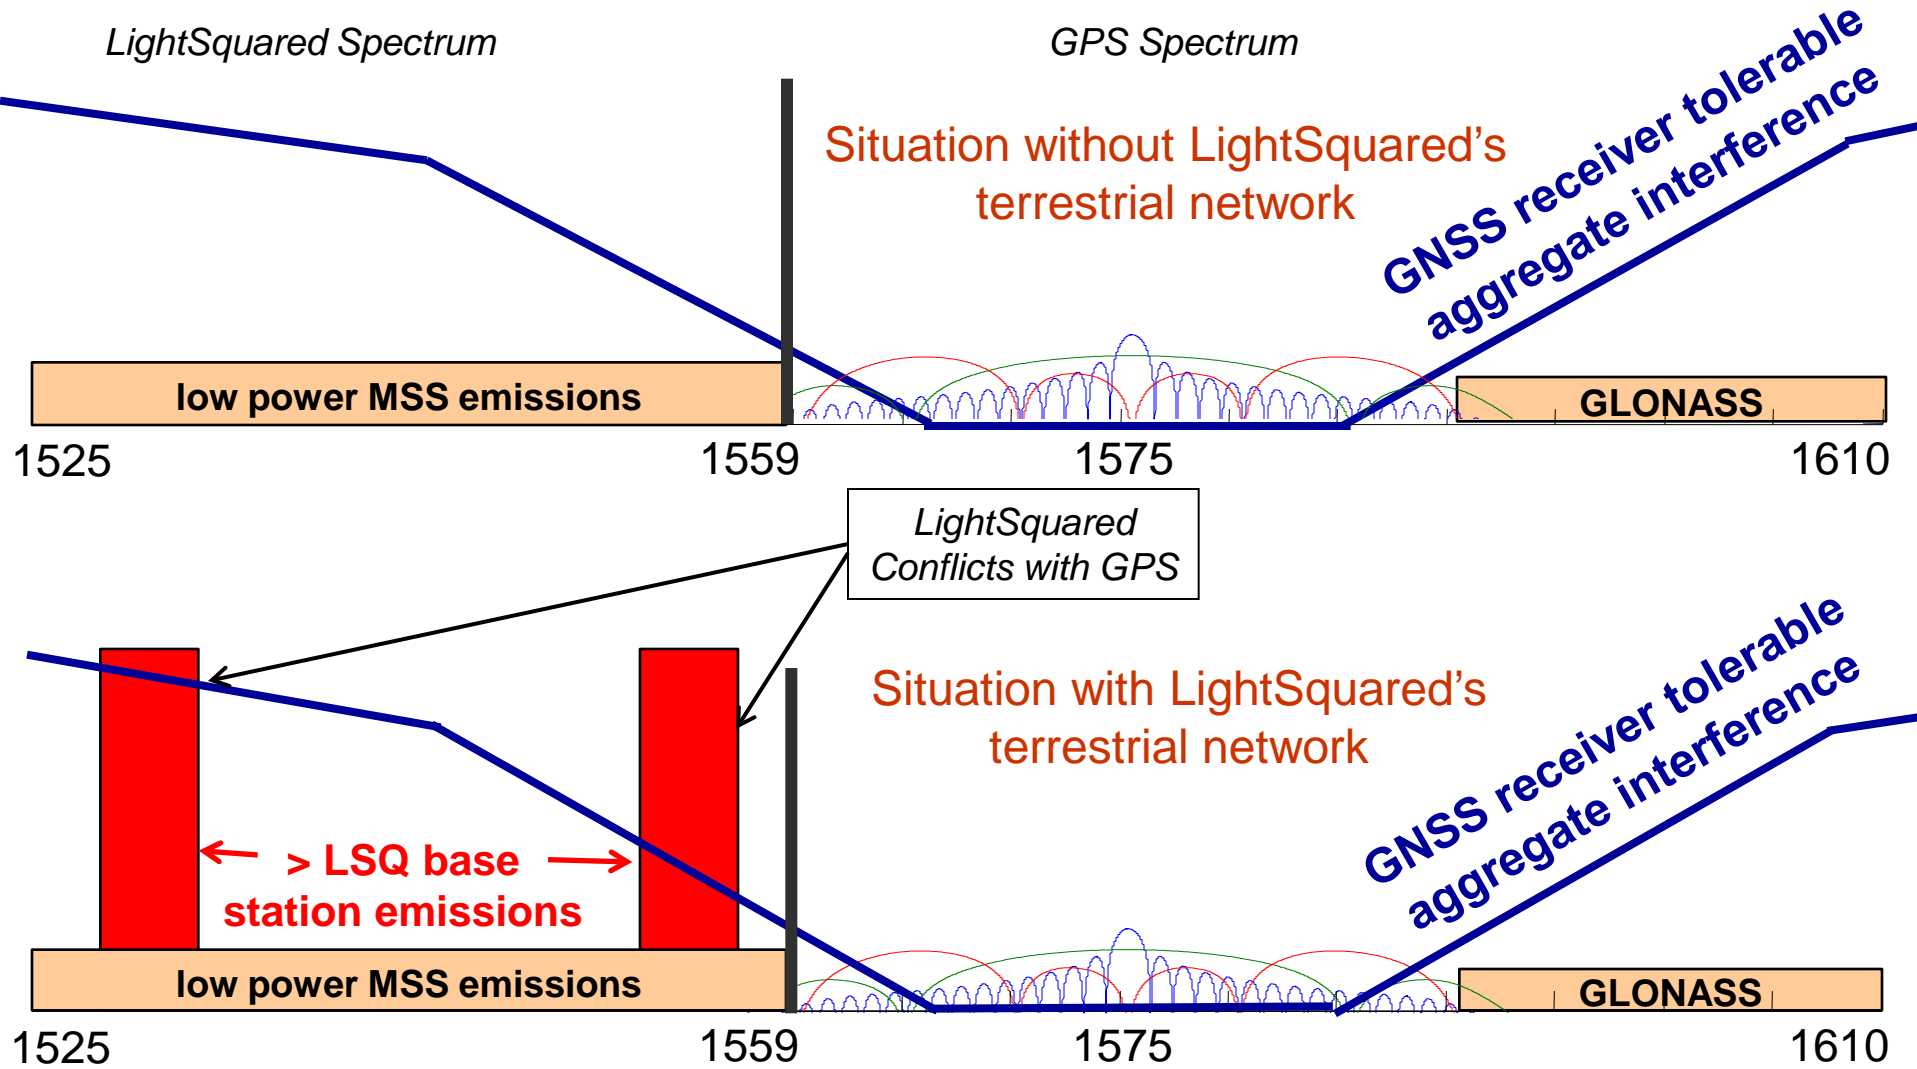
LightSquared Spectrum

GPS Spectrum

Situation without LightSquared's terrestrial network

GNSS receiver tolerable aggregate interference

low power MSS emissions

GLONASS

1525

1559

1575

1610

LightSquared Conflicts with GPS

Situation with LightSquared's terrestrial network

GNSS receiver tolerable aggregate interference

> LSQ base station emissions

low power MSS emissions

GLONASS

1525

1559

1575

1610